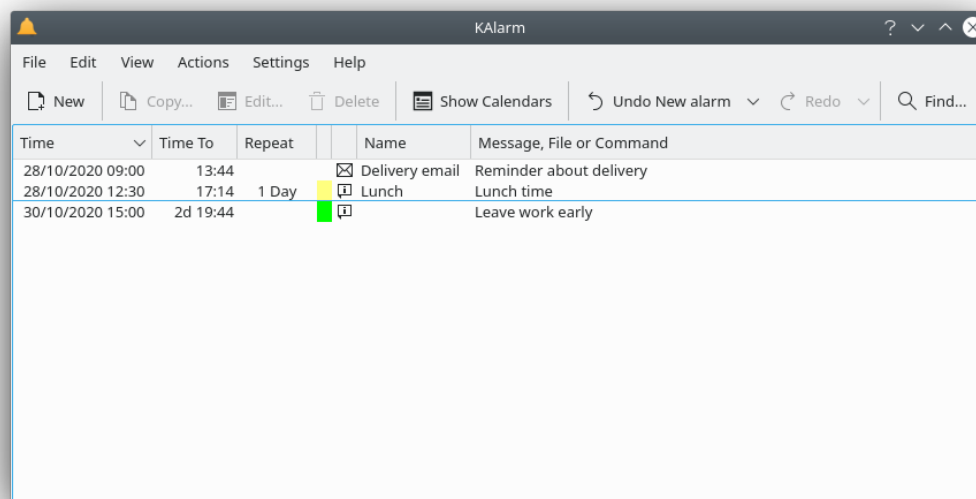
KAlarm

File Edit View Actions Settings Help

New Copy... Edit... Delete Show Calendars Undo New alarm Redo Find...

| Time | Time To | Repeat | | | Name | Message, File or Command |
|---|---|---|---|---|---|---|
| 28/10/2020 09:00 | 13:44 | | | | Delivery email | Reminder about delivery |
| 28/10/2020 12:30 | 17:14 | 1 Day | | | Lunch | Lunch time |
| 30/10/2020 15:00 | 2d 19:44 | | | | | Leave work early |